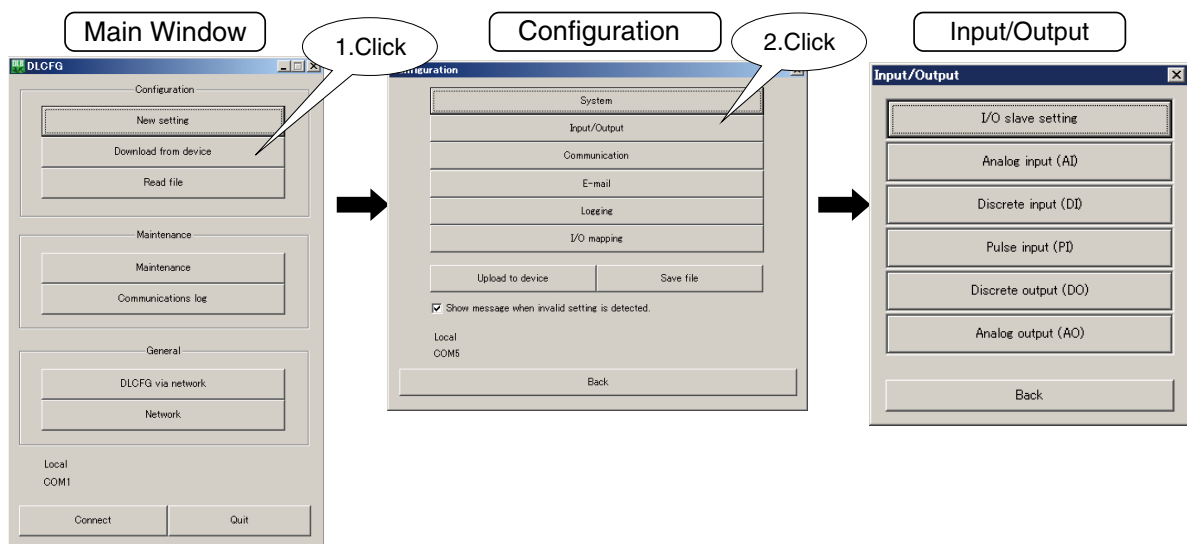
Main Window

1.Click

DLCFG

Configuration

New setting

Download from device

Read file

Maintenance

Maintenance

Communications log

General

DLCFG via network

Network

Local
COM1

Connect

Quit

Configuration

2.Click

nfiguration

System

Input/Output

Communication

E-mail

Logging

I/O mapping

Upload to device

Save file

Show message when invalid setting is detected.

Local
COM5

Back

Input/Output

Input/Output

I/O slave setting

Analog input (AI)

Discrete input (DI)

Pulse input (PI)

Discrete output (DO)

Analog output (AO)

Back